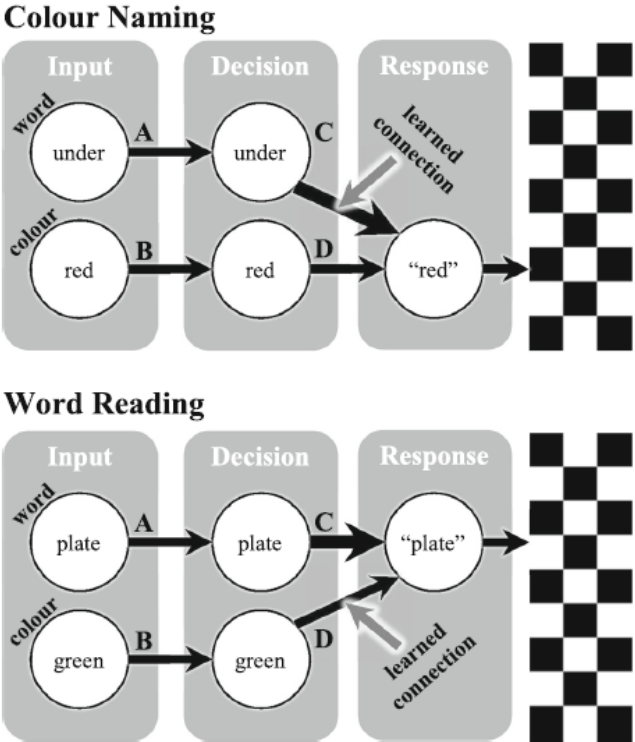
Colour Naming

Input

Decision

Response

word

under

A

under

C

learned connection

colour

red

B

red

D

"red"

Word Reading

Input

Decision

Response

word

plate

A

plate

C

"plate"

colour

green

B

green

D

learned connection